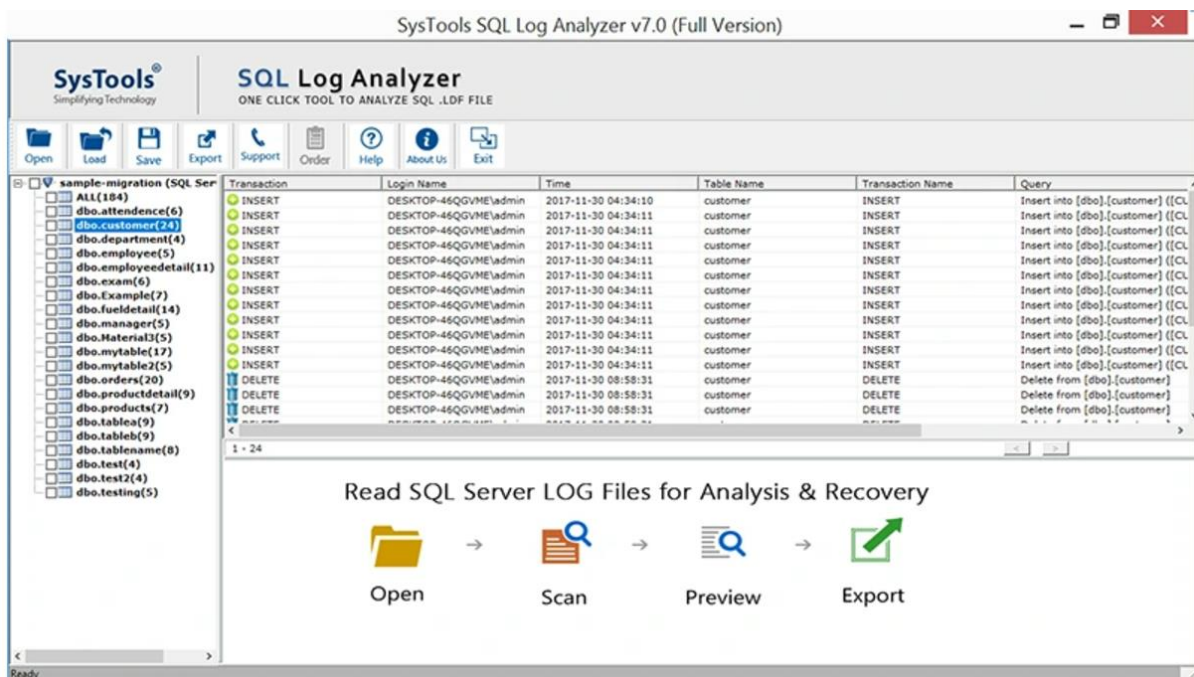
SysTools SQL Log Analyzer v7.0 (Full Version)

SysTools®
Simplifying Technology

SQL Log Analyzer
ONE CLICK TOOL TO ANALYZE SQL .LDF FILE

Open Load Save Export Support Order Help About Us Exit

sample-migration (SQL Ser
ALL(184)
dbo.attendence(6)
dbo.customer(24)
dbo.department(4)
dbo.employee(5)
dbo.employeedetail(11)
dbo.exam(6)
dbo.Example(7)
dbo.fueldetail(14)
dbo.manager(5)
dbo.Material3(5)
dbo.mytable(17)
dbo.mytable2(5)
dbo.orders(20)
dbo.productdetail(9)
dbo.products(7)
dbo.tablea(9)
dbo.tableb(9)
dbo.tablename(8)
dbo.test(4)
dbo.test2(4)
dbo.testing(5)

| Transaction | Login Name | Time | Table Name | Transaction Name | Query |
|---|---|---|---|---|---|
| INSERT | DESKTOP-46QGVME\admin | 2017-11-30 04:34:10 | customer | INSERT | Insert into [dbo].[customer] ([CU |
| INSERT | DESKTOP-46QGVME\admin | 2017-11-30 04:34:11 | customer | INSERT | Insert into [dbo].[customer] ([CU |
| INSERT | DESKTOP-46QGVME\admin | 2017-11-30 04:34:11 | customer | INSERT | Insert into [dbo].[customer] ([CU |
| INSERT | DESKTOP-46QGVME\admin | 2017-11-30 04:34:11 | customer | INSERT | Insert into [dbo].[customer] ([CU |
| INSERT | DESKTOP-46QGVME\admin | 2017-11-30 04:34:11 | customer | INSERT | Insert into [dbo].[customer] ([CU |
| INSERT | DESKTOP-46QGVME\admin | 2017-11-30 04:34:11 | customer | INSERT | Insert into [dbo].[customer] ([CU |
| INSERT | DESKTOP-46QGVME\admin | 2017-11-30 04:34:11 | customer | INSERT | Insert into [dbo].[customer] ([CU |
| INSERT | DESKTOP-46QGVME\admin | 2017-11-30 04:34:11 | customer | INSERT | Insert into [dbo].[customer] ([CU |
| INSERT | DESKTOP-46QGVME\admin | 2017-11-30 04:34:11 | customer | INSERT | Insert into [dbo].[customer] ([CU |
| INSERT | DESKTOP-46QGVME\admin | 2017-11-30 04:34:11 | customer | INSERT | Insert into [dbo].[customer] ([CU |
| INSERT | DESKTOP-46QGVME\admin | 2017-11-30 04:34:11 | customer | INSERT | Insert into [dbo].[customer] ([CU |
| INSERT | DESKTOP-46QGVME\admin | 2017-11-30 04:34:11 | customer | INSERT | Insert into [dbo].[customer] ([CU |
| DELETE | DESKTOP-46QGVME\admin | 2017-11-30 08:58:31 | customer | DELETE | Delete from [dbo].[customer] |
| DELETE | DESKTOP-46QGVME\admin | 2017-11-30 08:58:31 | customer | DELETE | Delete from [dbo].[customer] |
| DELETE | DESKTOP-46QGVME\admin | 2017-11-30 08:58:31 | customer | DELETE | Delete from [dbo].[customer] |

1 - 24

Read SQL Server LOG Files for Analysis & Recovery

Open → Scan → Preview → Export

Ready